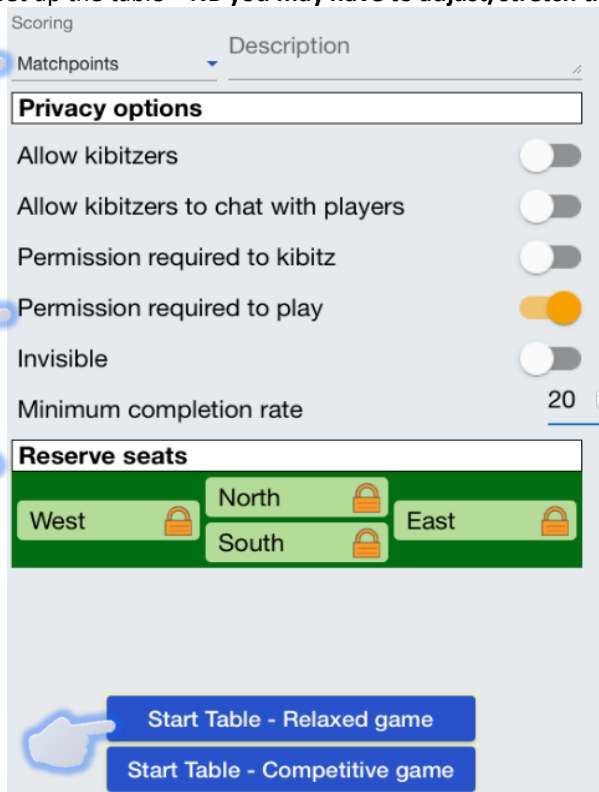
et up the table – NB you may have to adjust/stretch t

Scoring

Matchpoints

Description

Privacy options

Allow kibitzers

Allow kibitzers to chat with players

Permission required to kibitz

Permission required to play

Invisible

Minimum completion rate

20

Reserve seats

North

West

East

South

Start Table - Relaxed game

Start Table - Competitive game